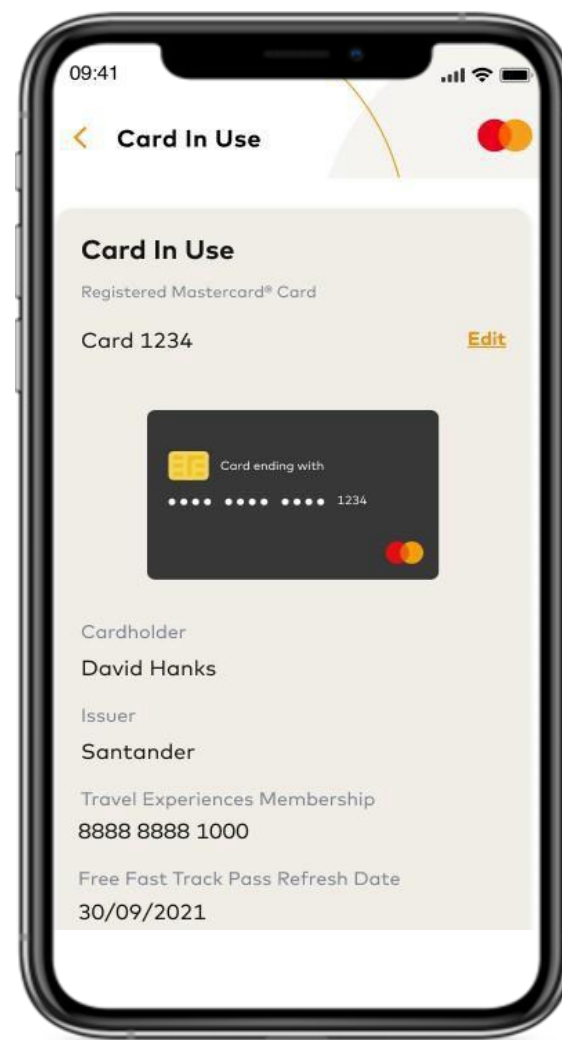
09:41

<

Card In Use

Card In Use

Registered Mastercard® Card

Card 1234

Edit

Card ending with

•••• •••• •••• 1234

Cardholder

David Hanks

Issuer

Santander

Travel Experiences Membership

8888 8888 1000

Free Fast Track Pass Refresh Date

30/09/2021